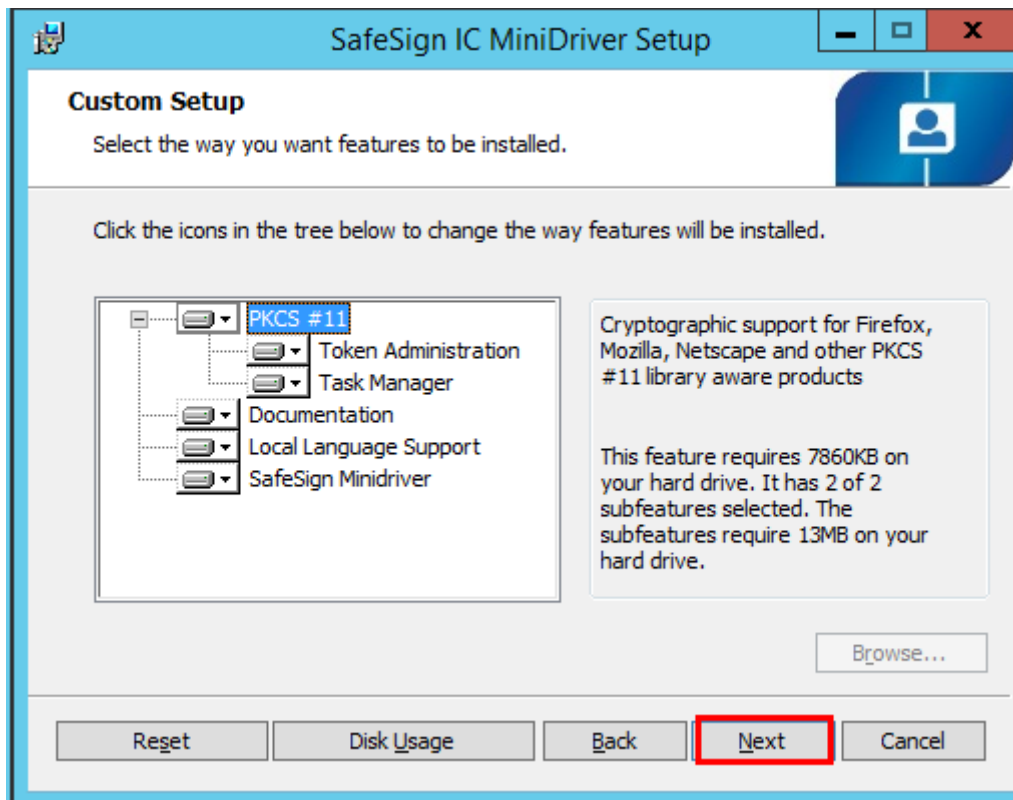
SafeSign IC MiniDriver Setup

Custom Setup

Select the way you want features to be installed.

Click the icons in the tree below to change the way features will be installed.

PKCS #11
Token Administration
Task Manager
Documentation
Local Language Support
SafeSign Minidriver

Cryptographic support for Firefox, Mozilla, Netscape and other PKCS #11 library aware products

This feature requires 7860KB on your hard drive. It has 2 of 2 subfeatures selected. The subfeatures require 13MB on your hard drive.

Browse...

Reset | Disk Usage | Back | Next | Cancel